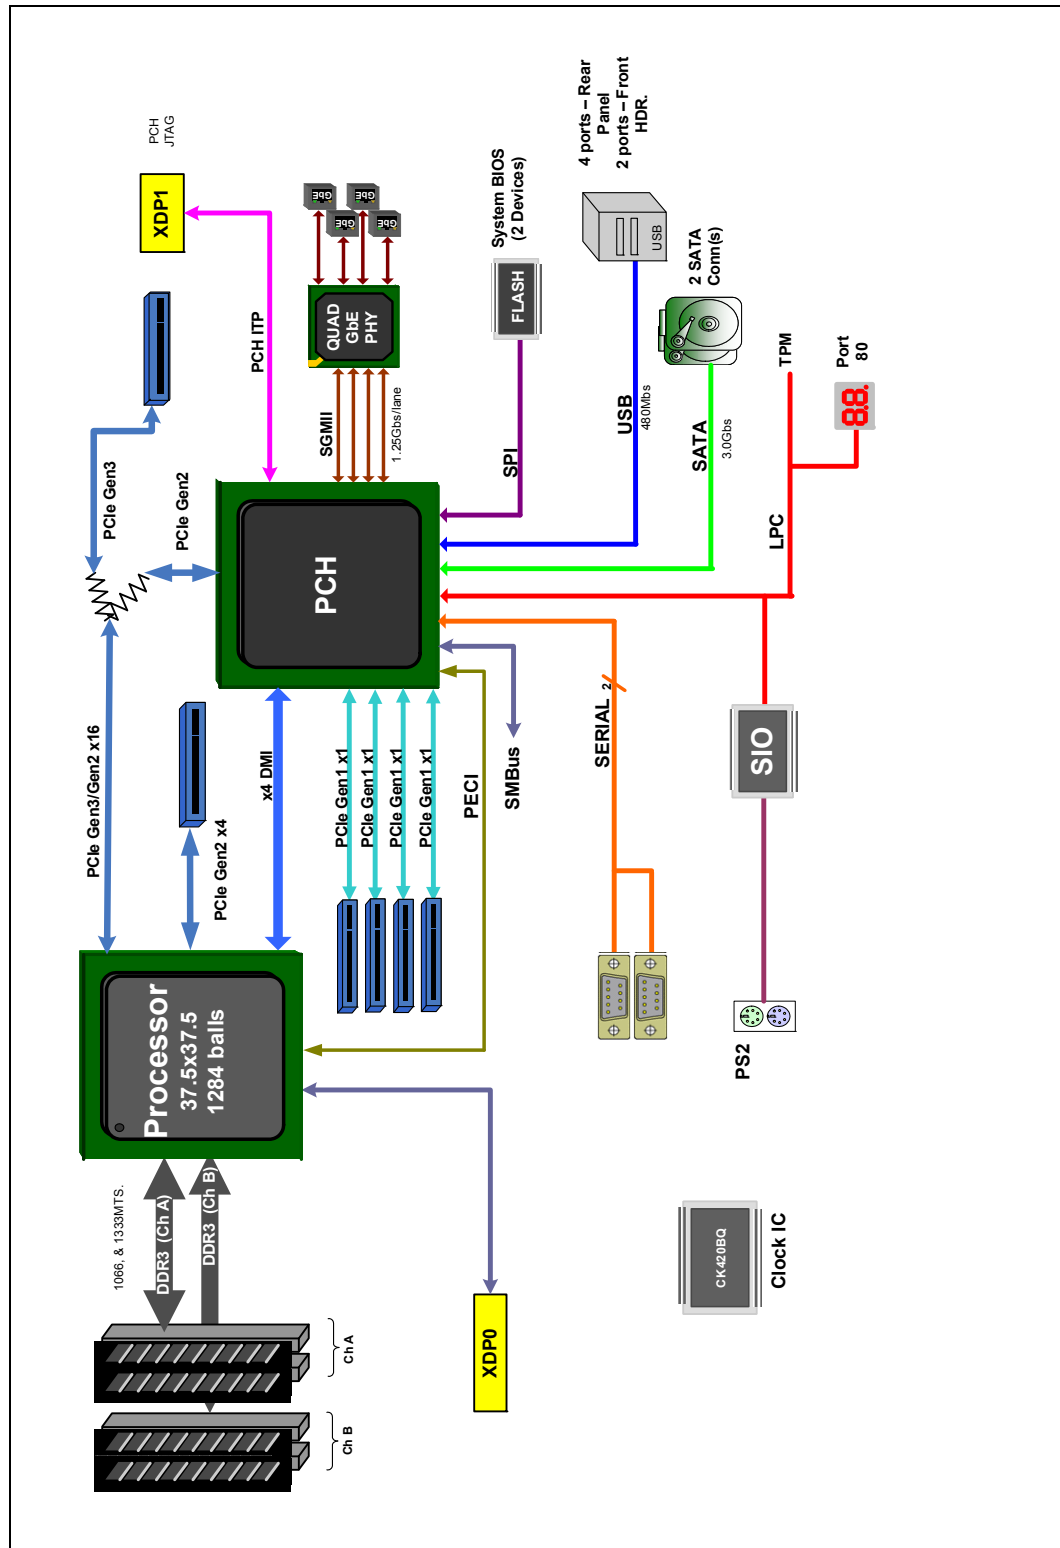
PCH JTAG

XDP1

GbE GbE GbE GbE

QUAD GbE PHY

System BIOS (2 Devices)

FLASH

4 ports – Rear Panel 2 ports – Front HDR.

USB

2 SATA Conn(s)

TPM

Port 80

88.

PCH ITP

SGMII

1.25Gbs/lane

SPI

USB 480Mbs

SATA 3.0Gbs

LPC

PCIe Gen3

PCIe Gen2

PCH

SERIAL 2

SIO

PCIe Gen3/Gen2 x16

PCIe Gen2 x4

x4 DMI

PCIe Gen1 x1

PCIe Gen1 x1

PCIe Gen1 x1

PCIe Gen1 x1

PECI

SMBus

PS2

Processor 37.5x37.5 1284 balls

1066, & 1333MTS.

DDR3 (Ch A)

DDR3 (Ch B)

Ch A

Ch B

XDP0

CK420BQ

Clock IC